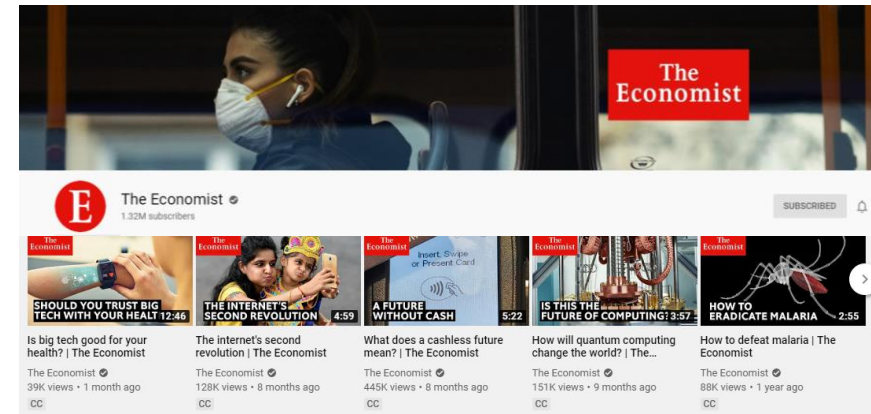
The Economist

E

The Economist
1.32M subscribers

SUBSCRIBED

The Economist
SHOULD YOU TRUST BIG TECH WITH YOUR HEALT 12:46
Is big tech good for your health? | The Economist
The Economist
39K views • 1 month ago
CC

The Economist
THE INTERNET'S SECOND REVOLUTION 4:59
The internet's second revolution | The Economist
The Economist
128K views • 8 months ago
CC

The Economist
Insert, Swipe or Present Card
A FUTURE WITHOUT CASH 5:22
What does a cashless future mean? | The Economist
The Economist
445K views • 8 months ago
CC

The Economist
IS THIS THE FUTURE OF COMPUTING? 3:57
How will quantum computing change the world? | The...
The Economist
151K views • 9 months ago
CC

The Economist
HOW TO ERADICATE MALARIA 2:55
How to defeat malaria | The Economist
The Economist
88K views • 1 year ago
CC